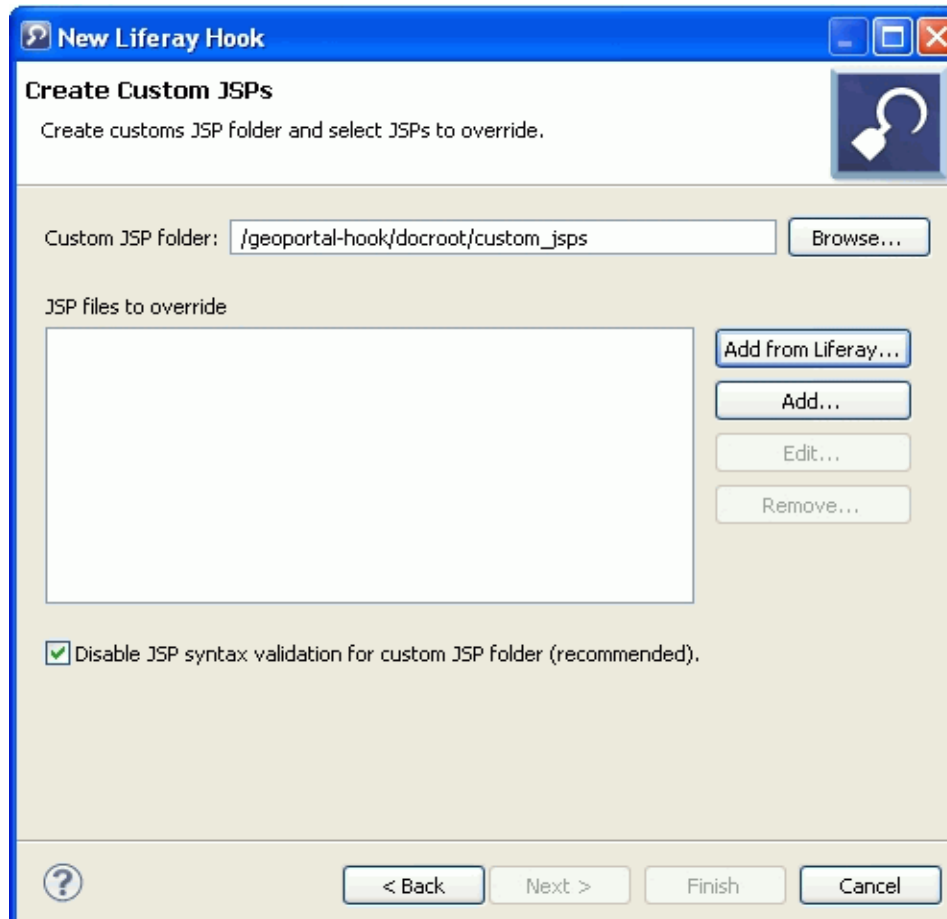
New Liferay Hook

Create Custom JSPs

Create customs JSP folder and select JSPs to override.

Custom JSP folder: /geoportal-hook/docroot/custom_jsps

Browse...

JSP files to override

Add from Liferay...

Add...

Edit...

Remove...

Disable JSP syntax validation for custom JSP folder (recommended).

< Back

Next >

Finish

Cancel